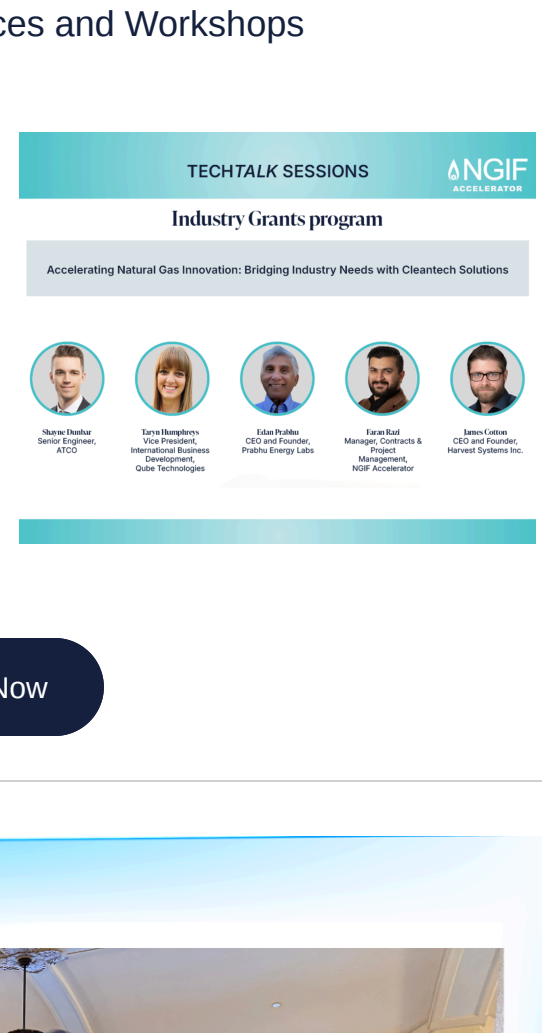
ces and Workshops

TECHTALK SESSIONS

NGIF ACCELERATOR

Industry Grants program

Accelerating Natural Gas Innovation: Bridging Industry Needs with Cleantech Solutions

Shayne Dunbar
Senior Engineer, ATCO

Taryn Humphreys
Vice President, International Business Development, Qube Technologies

Edan Prabhu
CEO and Founder, Prabhu Energy Labs

Faran Razi
Manager, Contracts & Project Management, NGIF Accelerator

James Cotton
CEO and Founder, Harvest Systems Inc.

Now